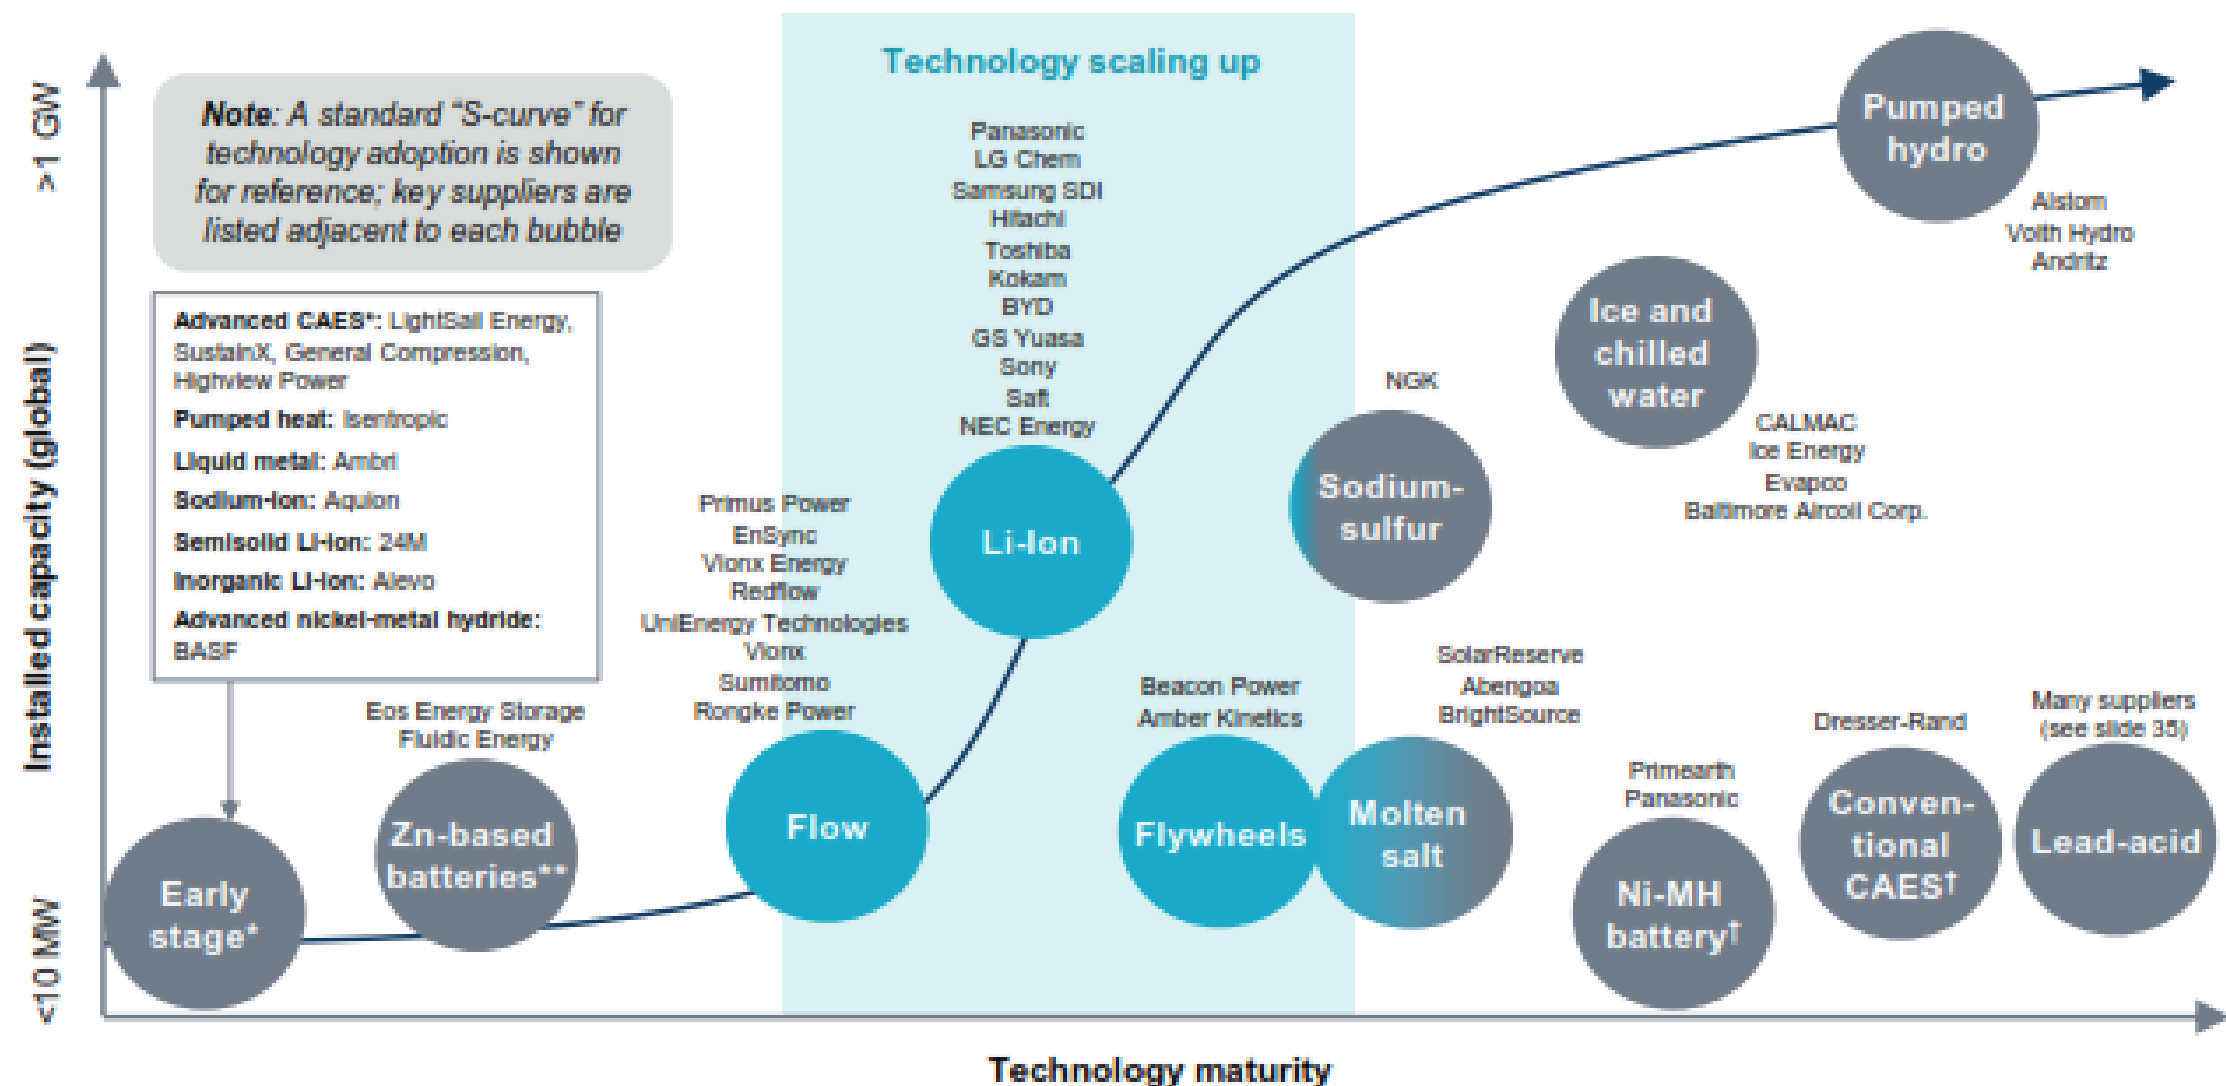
>1 GW

Installed capacity (global)

<10 MW

Note: A standard "S-curve" for technology adoption is shown for reference; key suppliers are listed adjacent to each bubble

Advanced CAES*: LightSail Energy, SustainX, General Compression, Highview Power
Pumped heat: Isentropic
Liquid metal: Ambri
Sodium-ion: Aquion
Semisolid Li-ion: 24M
Inorganic Li-ion: Alevo
Advanced nickel-metal hydride: BASF

Early stage*

Eos Energy Storage
Fluidic Energy

Zn-based batteries**

Technology scaling up

Primus Power
EnSync
Vionx Energy
Redflow
UniEnergy Technologies
Vionx
Sumitomo
Rongke Power

Flow

Panasonic
LG Chem
Samsung SDI
Hitachi
Toshiba
Kokam
BYD
GS Yuasa
Sony
Saft
NEC Energy

Li-Ion

Beacon Power
Amber Kinetics

Flywheels

NGK

Sodium-sulfur

SolarReserve
Abengoa
BrightSource

Molten salt

Ice and chilled water

CALMAC
Ice Energy
Evapco
Baltimore Aircoil Corp.

Pumped hydro

Alstom
Voith Hydro
Andritz

Primearth
Panasonic

Ni-MH battery†

Dresser-Rand

Conven-tional CAES†

Many suppliers (see slide 35)

Lead-acid

Technology maturity